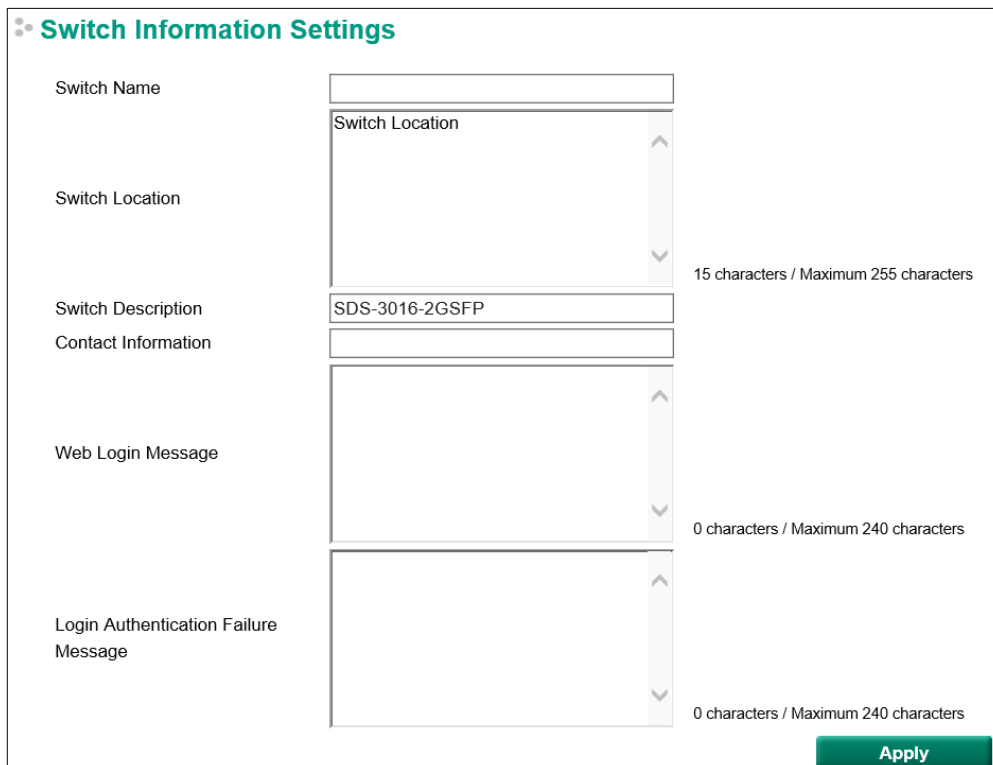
Switch Information Settings

Switch Name

Switch Location

Switch Location

15 characters / Maximum 255 characters

Switch Description

SDS-3016-2GSFP

Contact Information

Web Login Message

0 characters / Maximum 240 characters

Login Authentication Failure Message

0 characters / Maximum 240 characters

Apply